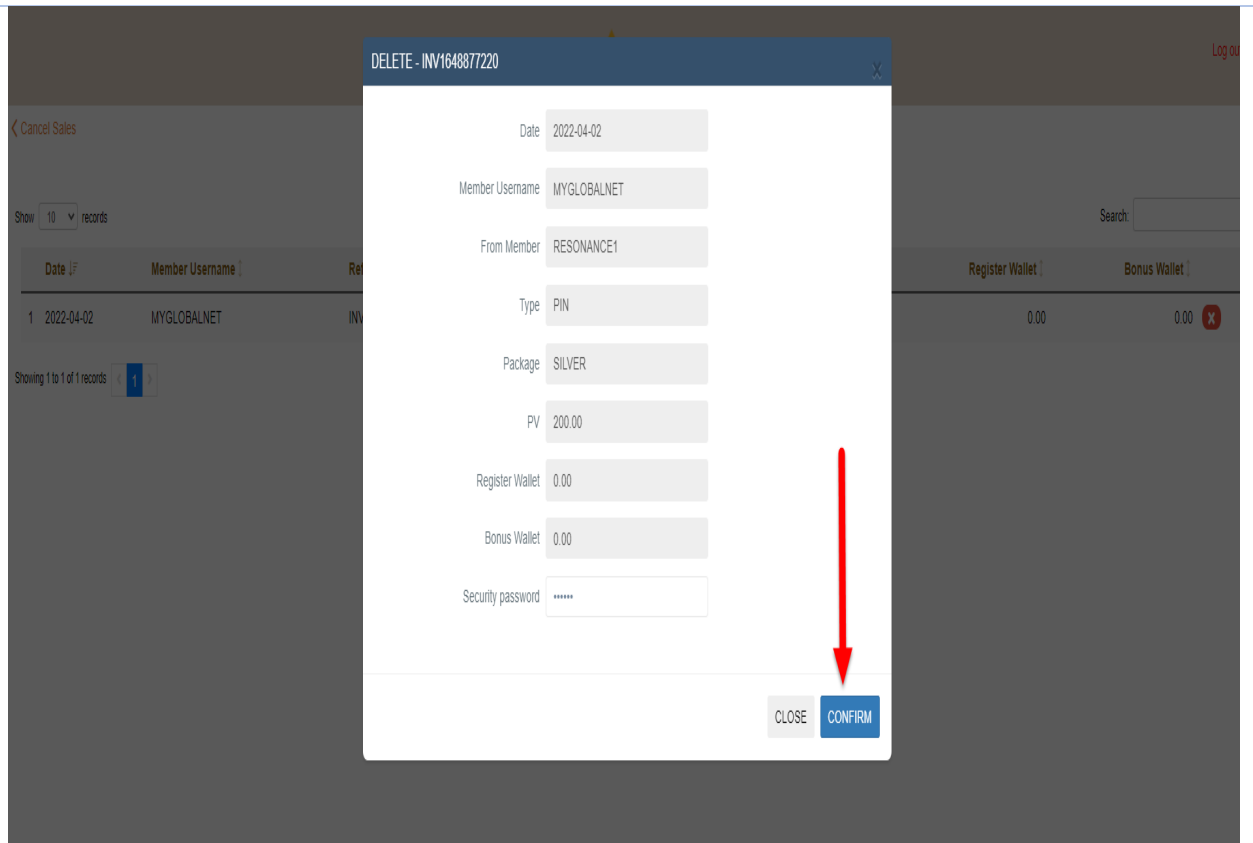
Log ou

Cancel Sales

Show 10 records

Search:

| Date | Member Username | Re | Register Wallet | Bonus Wallet |
|---|---|---|---|---|
| 1 2022-04-02 | MYGLOBALNET | INV | 0.00 | 0.00 X |

Showing 1 to 1 of 1 records 1

DELETE - INV1648877220

Date 2022-04-02

Member Username MYGLOBALNET

From Member RESONANCE1

Type PIN

Package SILVER

PV 200.00

Register Wallet 0.00

Bonus Wallet 0.00

Security password ••••••

CLOSE CONFIRM